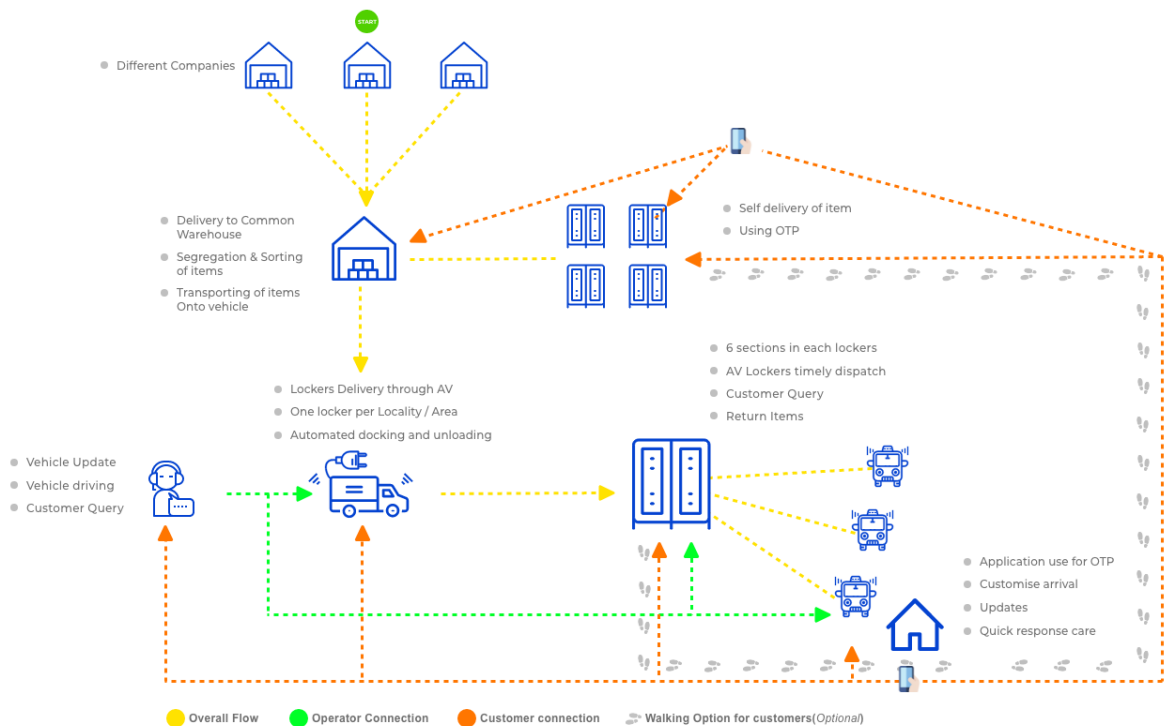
START

Different Companies

Delivery to Common Warehouse

Segregation & Sorting of items

Transporting of items Onto vehicle

Self delivery of item

Using OTP

6 sections in each lockers

AV Lockers timely dispatch

Customer Query

Return Items

Lockers Delivery through AV

One locker per Locality / Area

Automated docking and unloading

Vehicle Update

Vehicle driving

Customer Query

Application use for OTP

Customise arrival

Updates

Quick response care

Overall Flow
Operator Connection
Customer connection
Walking Option for customers(Optional)